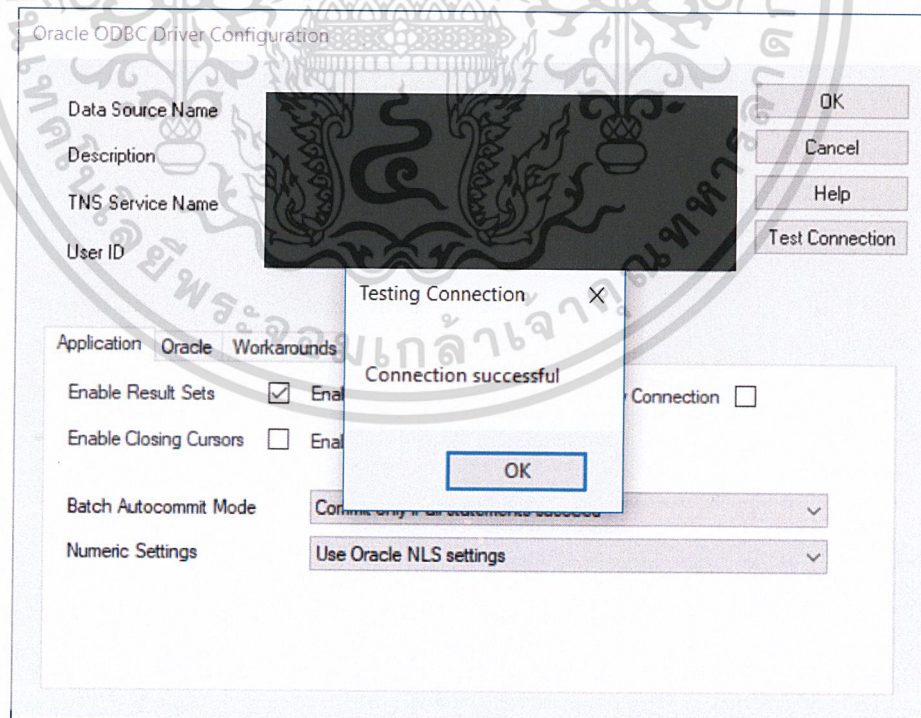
Oracle ODBC Driver Configuration

Data Source Name

Description

TNS Service Name

User ID

OK

Cancel

Help

Test Connection

Testing Connection

Connection successful

OK

Application Oracle Workarounds

Enable Result Sets Enal

Enable Closing Cursors Enal

Connection

Batch Autocommit Mode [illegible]

Numeric Settings Use Oracle NLS settings

พระจอมเกล้าเจ้าคุณทหาร